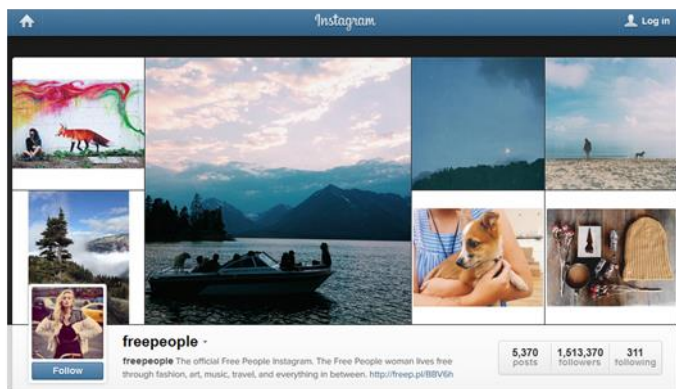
Instagram

Log in

Follow

freepeople

freepeople The official Free People Instagram. The Free People woman lives free through fashion, art, music, travel, and everything in between. http://freep.pl/B8V6h

| 5,370 posts | 1,513,370 followers | 311 following |
|---|---|---|